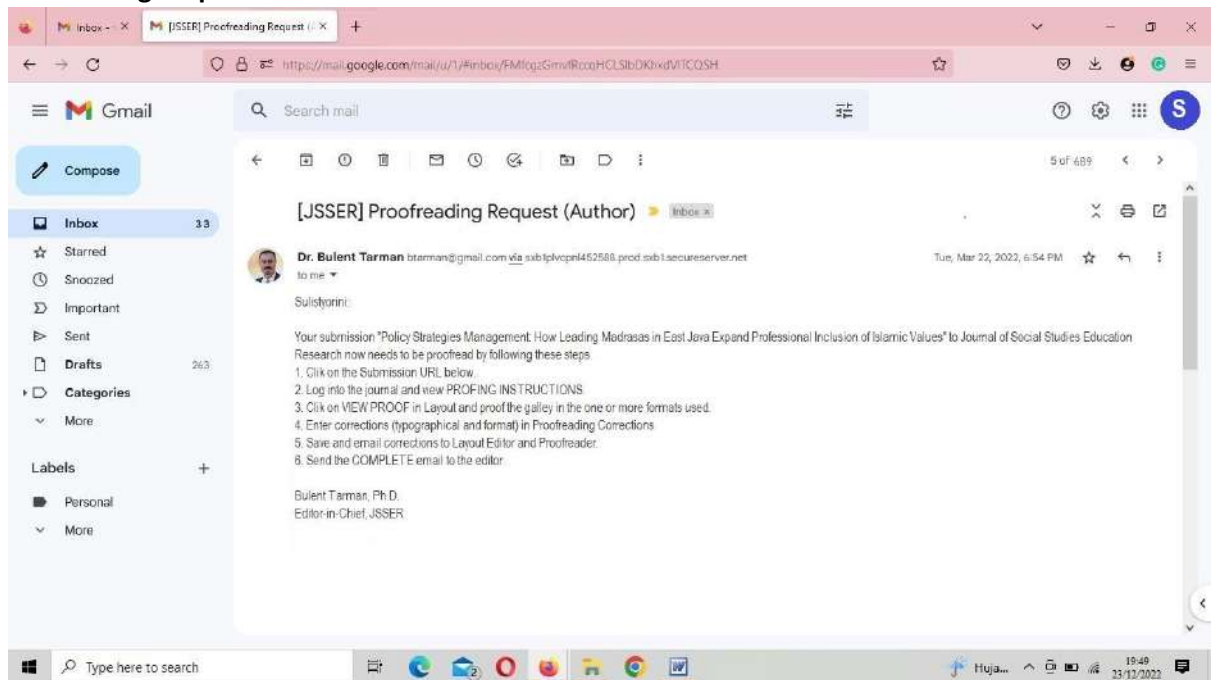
Inbox - ×
[JSSER] Proofreading Request ( ×
+
https://mail.google.com/mail/u/1/#inbox/FMfcgzGmvfRccqHCLSlbDKhxdVlTCQSH

Gmail
Search mail
Compose
Inbox 33
Starred
Snoozed
Important
Sent
Drafts 263
Categories
More
Labels +
Personal
More

5 of 689

[JSSER] Proofreading Request (Author) Inbox ×

Dr. Bulent Tarman btarman@gmail.com via sxb1plvcpnl452588.prod.sxb1.secureserver.net
to me
Tue, Mar 22, 2022, 6:54 PM

Sulistyorini:

Your submission "Policy Strategies Management: How Leading Madrasas in East Java Expand Professional Inclusion of Islamic Values" to Journal of Social Studies Education Research now needs to be proofread by following these steps.
1. Click on the Submission URL below.
2. Log into the journal and view PROFING INSTRUCTIONS.
3. Click on VIEW PROOF in Layout and proof the galley in the one or more formats used.
4. Enter corrections (typographical and format) in Proofreading Corrections.
5. Save and email corrections to Layout Editor and Proofreader.
6. Send the COMPLETE email to the editor.

Bulent Tarman, Ph.D.
Editor-in-Chief, JSSER

Type here to search
Huja...
19:49
23/12/2022